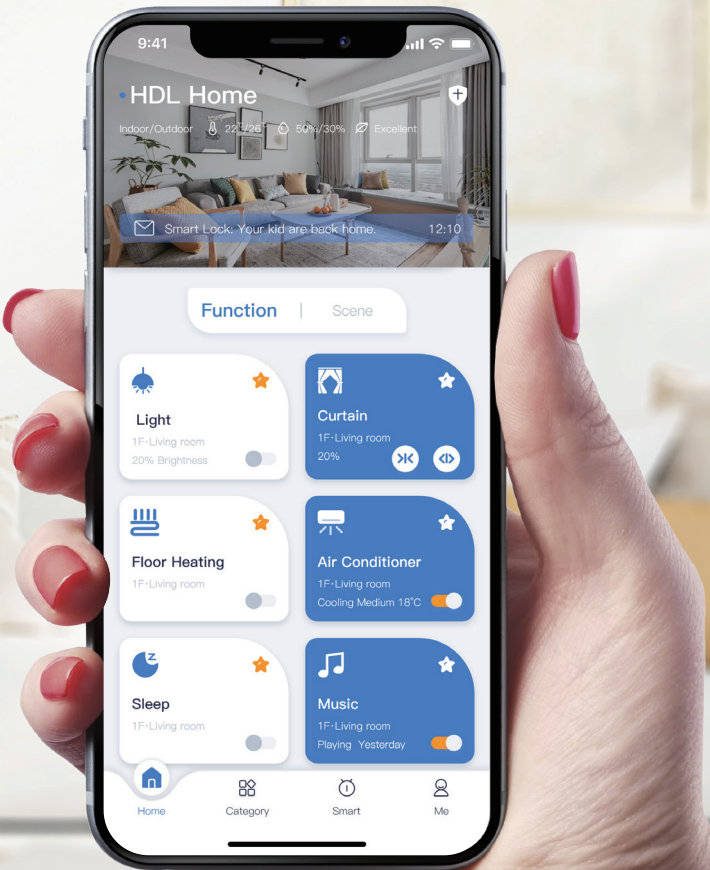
9:41

HDL Home

Indoor/Outdoor 22°/26° 50%/30% Excellent

Smart Lock: Your kid are back home. 12:10

Function | Scene

Light
1F-Living room
20% Brightness

Curtain
1F-Living room
20%

Floor Heating
1F-Living room

Air Conditioner
1F-Living room
Cooling Medium 18°C

Sleep
1F-Living room

Music
1F-Living room
Playing Yesterday

Home Category Smart Me